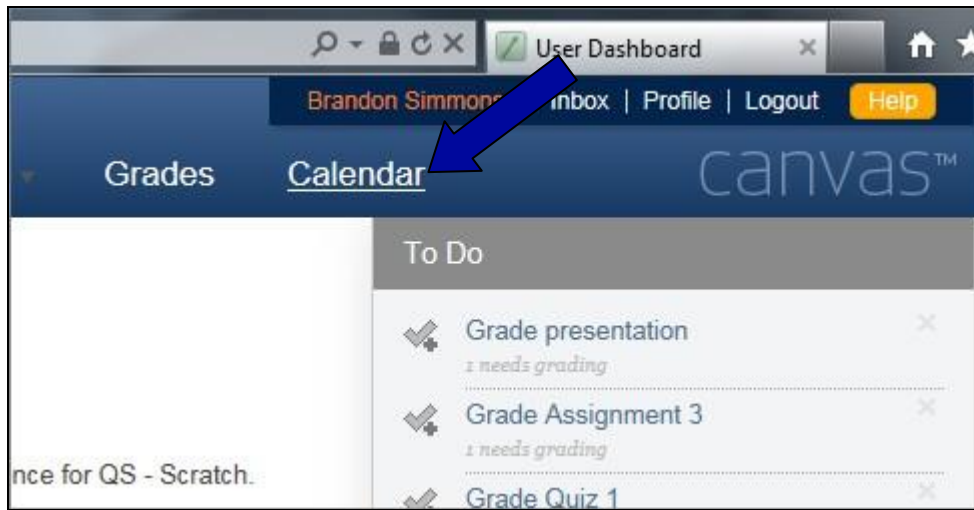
User Dashboard

Brandon Simmons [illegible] Inbox | Profile | Logout Help

Grades Calendar canvas™

To Do

Grade presentation
1 needs grading

Grade Assignment 3
1 needs grading

Grade Quiz 1

nce for QS - Scratch.